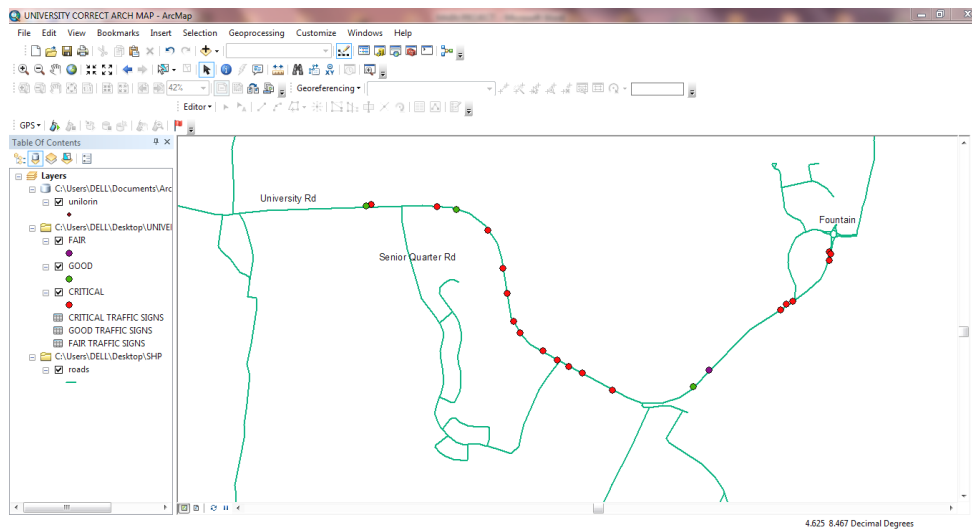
UNIVERSITY CORRECT ARCH MAP - ArcMap

File Edit View Bookmarks Insert Selection Geoprocessing Customize Windows Help

42%

Georeferencing ▾

Editor ▾

GPS ▾

Table Of Contents

Layers

C:\Users\DELL\Documents\Arc

unilorin

C:\Users\DELL\Desktop\UNIVE

FAIR

GOOD

CRITICAL

CRITICAL TRAFFIC SIGNS

GOOD TRAFFIC SIGNS

FAIR TRAFFIC SIGNS

C:\Users\DELL\Desktop\SHP

roads

University Rd

Senior Quarter Rd

Fountain

4.625 8.467 Decimal Degrees